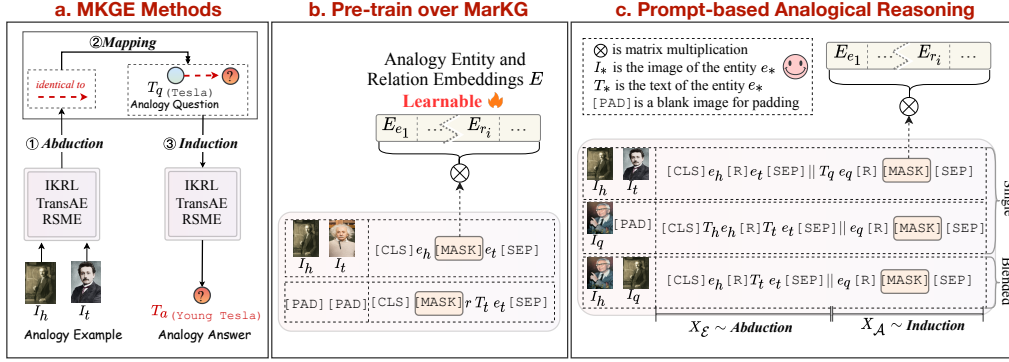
a. MKGE Methods

②Mapping

identical to

$T_q$ (Tesla)
Analogy Question

① Abduction

③ Induction

IKRL
TransAE
RSME

IKRL
TransAE
RSME

$I_h$ $I_t$
Analogy Example

$T_a$ (Young Tesla)
Analogy Answer

b. Pre-train over MarKG

Analogy Entity and Relation Embeddings $E$
Learnable

$E_{e_1}$ ... $E_{r_i}$ ...

$I_h$ $I_t$ [CLS] $e_h$ [MASK] $e_t$ [SEP]

[PAD] [PAD] [CLS] [MASK] $r$ $T_t$ $e_t$ [SEP]

c. Prompt-based Analogical Reasoning

$\otimes$ is matrix multiplication
$I_*$ is the image of the entity $e_*$
$T_*$ is the text of the entity $e_*$
[PAD] is a blank image for padding

$E_{e_1}$ ... $E_{r_i}$ ...

$I_h$ $I_t$ [CLS] $e_h$ [R] $e_t$ [SEP] || $T_q$ $e_q$ [R] [MASK] [SEP]

$I_q$ [PAD] [CLS] $T_h$ $e_h$ [R] $T_t$ $e_t$ [SEP] || $e_q$ [R] [MASK] [SEP]

Single

$I_h$ $I_q$ [CLS] $e_h$ [R] $T_t$ $e_t$ [SEP] || $e_q$ [R] [MASK] [SEP]

Blended

$X_{\mathcal{E}} \sim$ Abduction
$X_{\mathcal{A}} \sim$ Induction